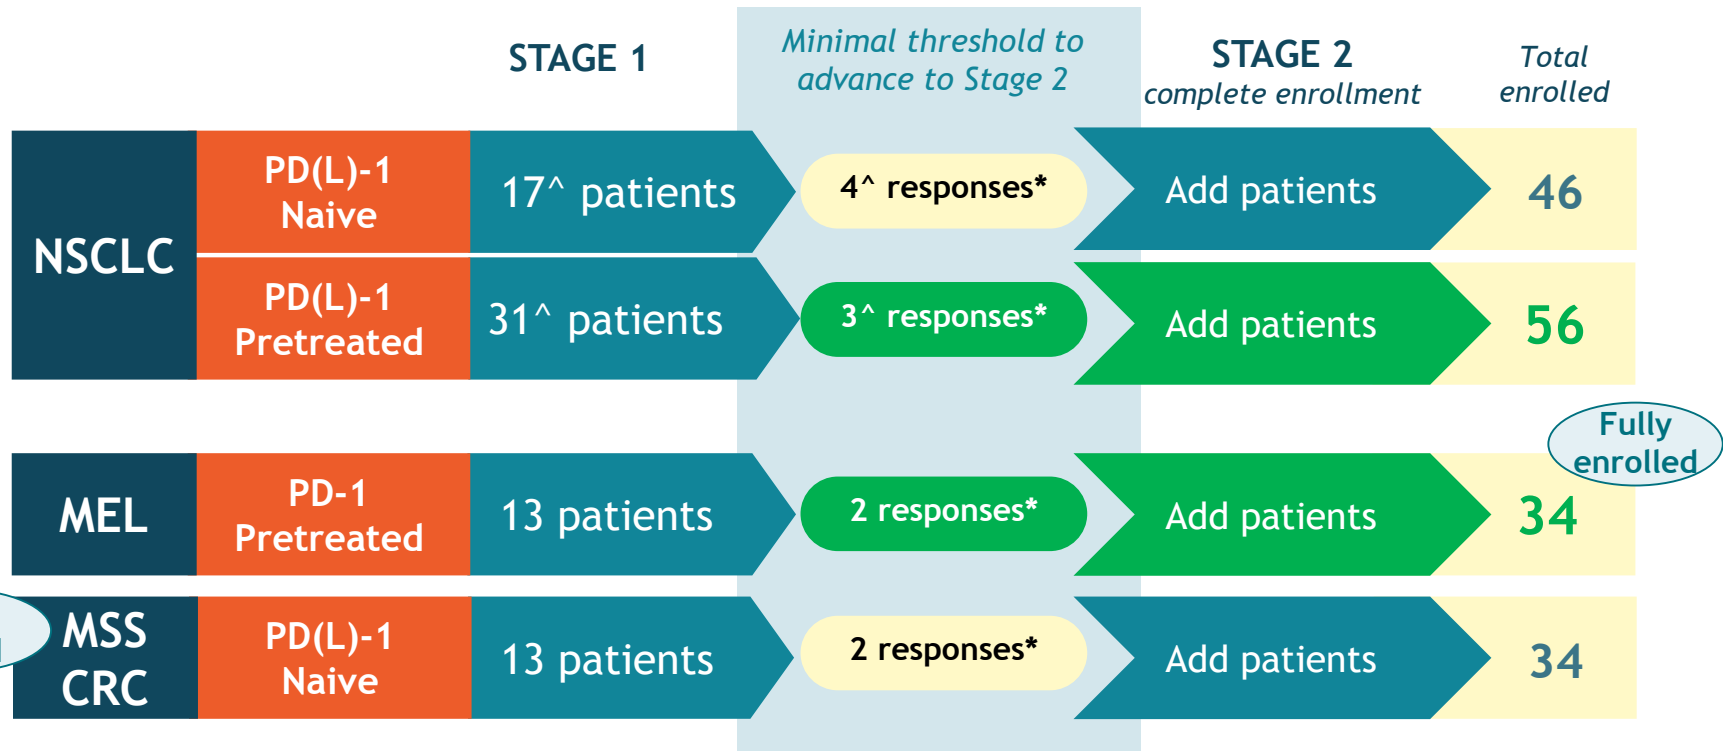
STAGE 1

Minimal threshold to advance to Stage 2

STAGE 2
complete enrollment

Total enrolled

NSCLC

PD(L)-1 Naive

17^ patients

4^ responses*

Add patients

46

PD(L)-1 Pretreated

31^ patients

3^ responses*

Add patients

56

Fully enrolled

MEL

PD-1 Pretreated

13 patients

2 responses*

Add patients

34

MSS CRC

PD(L)-1 Naive

13 patients

2 responses*

Add patients

34